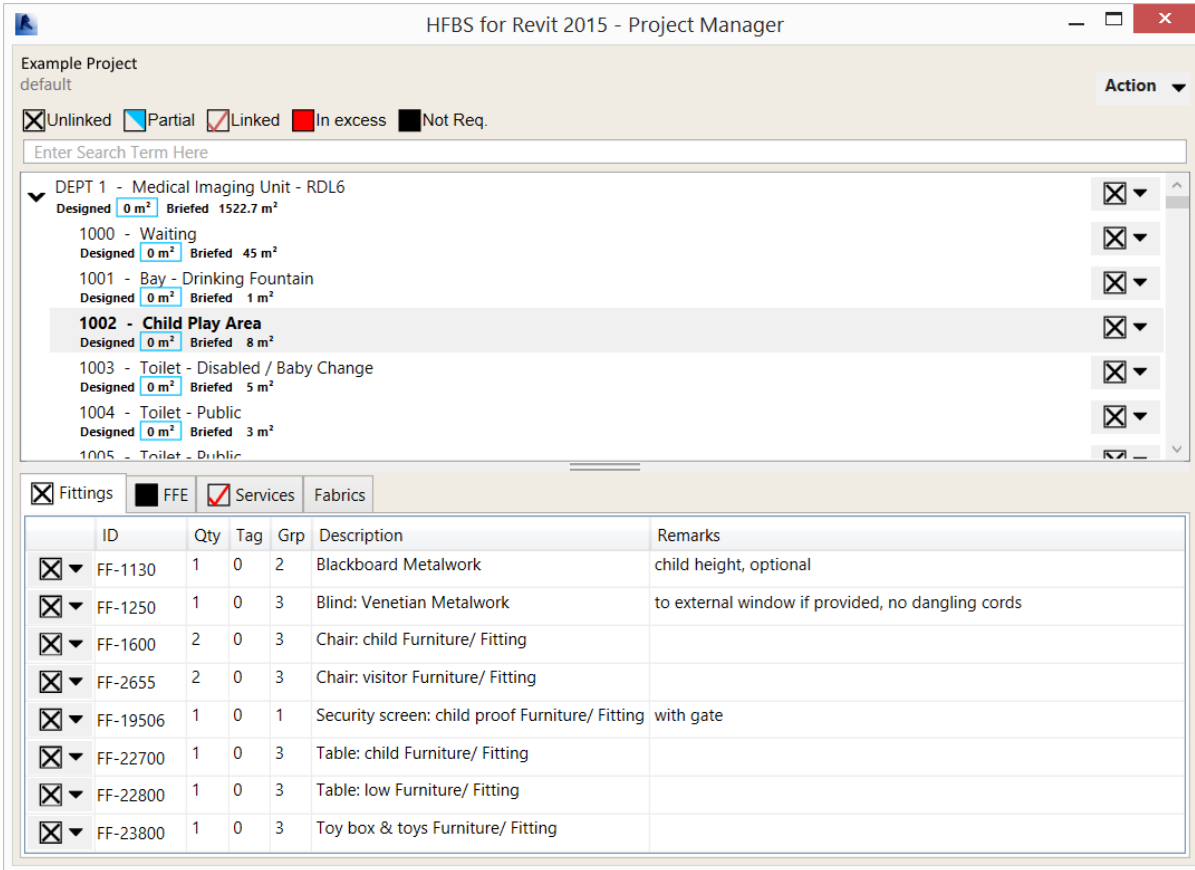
HFBS for Revit 2015 - Project Manager

Example Project
default

Action

Unlinked Partial Linked In excess Not Req.

Enter Search Term Here

DEPT 1 - Medical Imaging Unit - RDL6
Designed 0 m² Briefed 1522.7 m²

1000 - Waiting
Designed 0 m² Briefed 45 m²

1001 - Bay - Drinking Fountain
Designed 0 m² Briefed 1 m²

1002 - Child Play Area
Designed 0 m² Briefed 8 m²

1003 - Toilet - Disabled / Baby Change
Designed 0 m² Briefed 5 m²

1004 - Toilet - Public
Designed 0 m² Briefed 3 m²

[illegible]

Fittings FFE Services Fabrics

| | ID | Qty | Tag | Grp | Description | Remarks |
|---|---|---|---|---|---|---|
| | FF-1130 | 1 | 0 | 2 | Blackboard Metalwork | child height, optional |
| | FF-1250 | 1 | 0 | 3 | Blind: Venetian Metalwork | to external window if provided, no dangling cords |
| | FF-1600 | 2 | 0 | 3 | Chair: child Furniture/ Fitting | |
| | FF-2655 | 2 | 0 | 3 | Chair: visitor Furniture/ Fitting | |
| | FF-19506 | 1 | 0 | 1 | Security screen: child proof Furniture/ Fitting | with gate |
| | FF-22700 | 1 | 0 | 3 | Table: child Furniture/ Fitting | |
| | FF-22800 | 1 | 0 | 3 | Table: low Furniture/ Fitting | |
| | FF-23800 | 1 | 0 | 3 | Toy box & toys Furniture/ Fitting | |